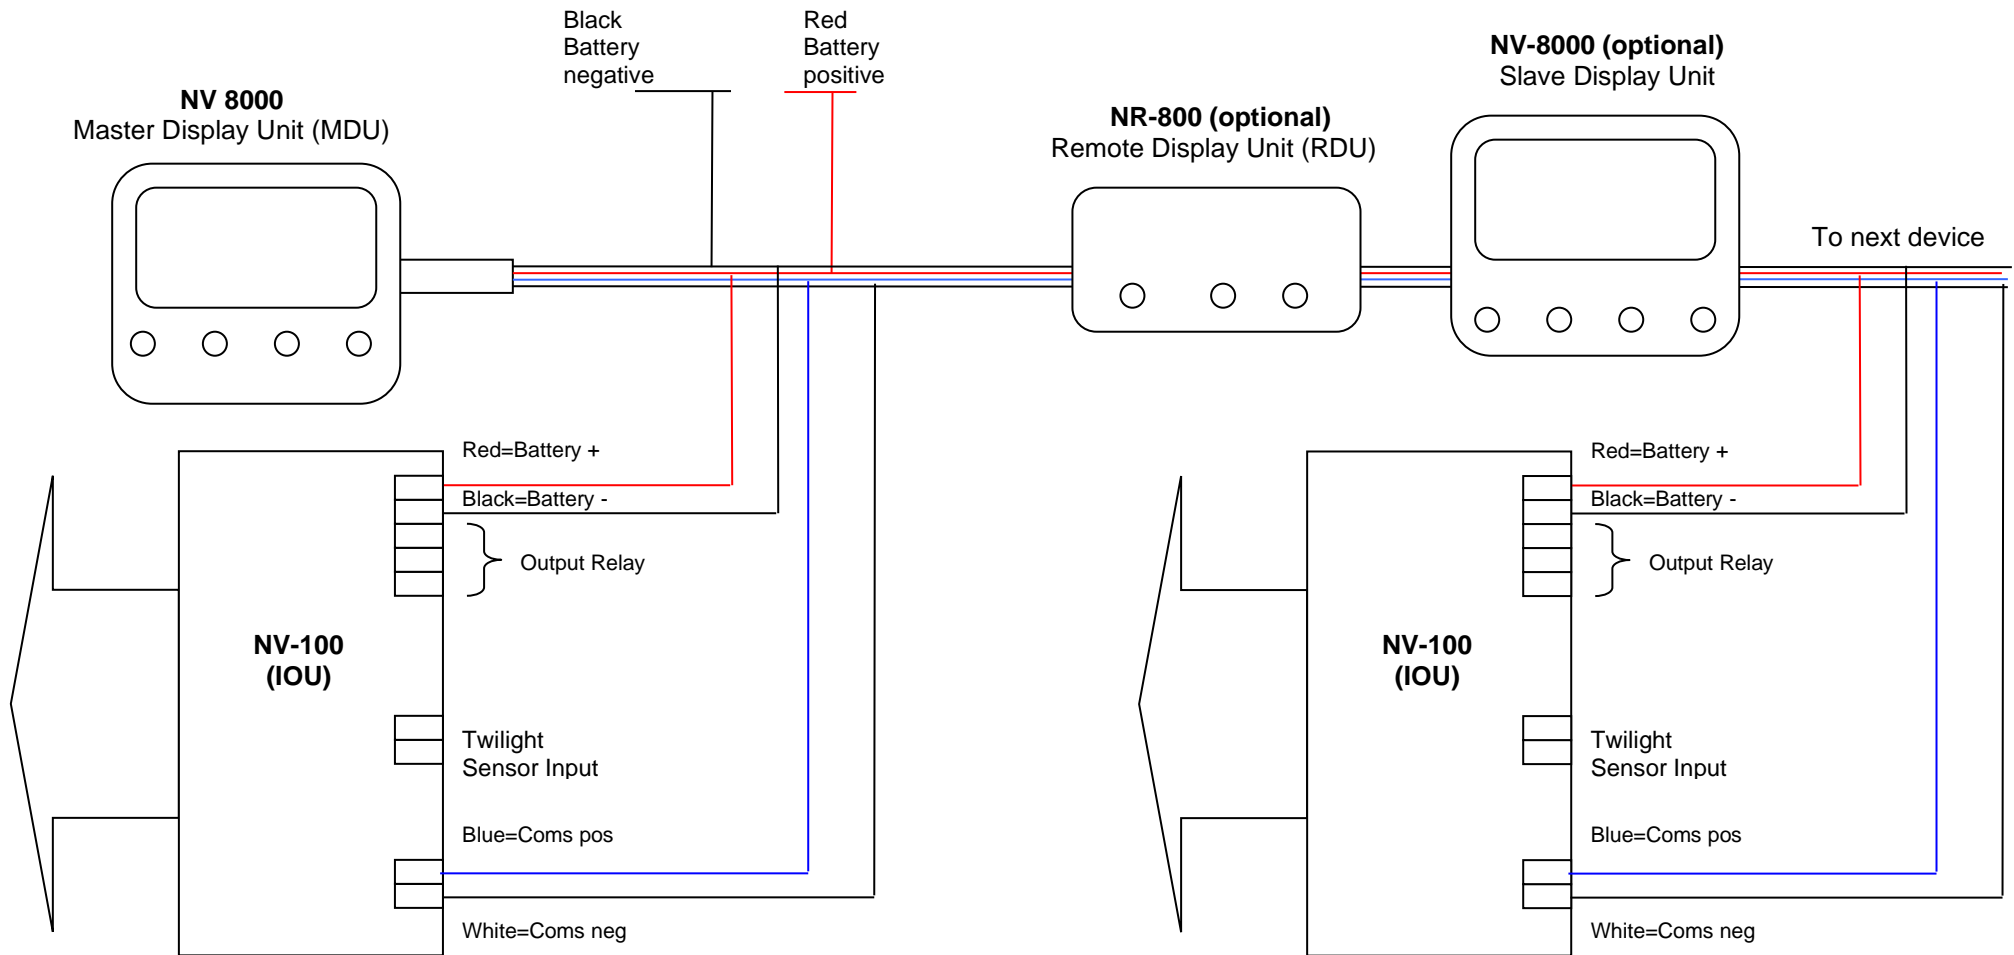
Black Battery negative

Red Battery positive

NV-8000 (optional)
Slave Display Unit

NV 8000
Master Display Unit (MDU)

NR-800 (optional)
Remote Display Unit (RDU)

To next device

Red=Battery +

Black=Battery -

Output Relay

NV-100
(IOU)

Twilight
Sensor Input

Blue=Coms pos

White=Coms neg

Red=Battery +

Black=Battery -

Output Relay

NV-100
(IOU)

Twilight
Sensor Input

Blue=Coms pos

White=Coms neg